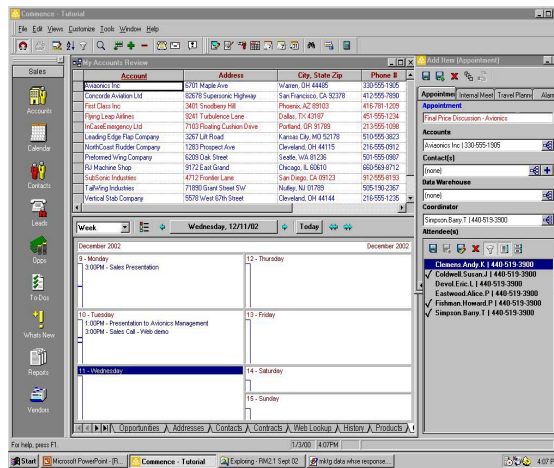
Commence - Tutorial

File Edit Views Customize Tools Window Help

Sales

Accounts

Calendar

Contacts

Leads

Opps

To-Dos

What's New

Reports

Vendors

My Accounts Review

| Account | Address | City, State Zip | Phone # |
|---|---|---|---|
| Avionics Inc | 6701 Maple Ave | Warren, OH 44485 | 330-555-1905 |
| Concorde Aviation Ltd | 92678 Supersonic Highway | San Francisco, CA 92378 | 412-555-7890 |
| First Class Inc | 3401 Snodberry Hill | Phoenix, AZ 89103 | 416-781-1209 |
| Flying Leap Airlines | 9241 Turbulence Lane | Dallas, TX 43167 | 451-555-1234 |
| InCaseEmergency Ltd | 7103 Floating Cushion Drive | Portland, OR 91789 | 213-555-1098 |
| Leading Edge Flap Company | 3267 Lift Road | Kansas City, MO 52178 | 510-555-3623 |
| NorthCoast Rudder Company | 1283 Prospect Ave | Cleveland, OH 44115 | 216-555-0912 |
| Preformed Wing Company | 6209 Oak Street | Seattle, WA 81236 | 501-555-0987 |
| RJ Machine Shop | 9172 East Grand | Chicago, IL 60610 | 660-569-8712 |
| SubSonic Industries | 4712 Frontier Lane | San Diego, CA 89123 | 912-555-8193 |
| Tailwing Industries | 71890 Grant Street SW | Nutley, NJ 01789 | 905-190-2367 |
| Vertical Stab Company | 5578 West 67th Street | Cleveland, OH 44144 | 216-555-1235 |

Week

Wednesday, 12/11/02

Today

December 2002

December 2002

9 - Monday
3:00PM - Sales Presentation

12 - Thursday

10 - Tuesday
1:00PM - Presentation to Avionics Management
3:00PM - Sales Call - Web demo

13 - Friday

11 - Wednesday

14 - Saturday

15 - Sunday

Opportunities / Addresses / Contacts / Contracts / Web Lookup / History / Products

Add Item (Appointment)

Appointment | Internal Meet | Travel Planning | Alarm

Appointment

Final Price Discussion - Avionics

Accounts

Avionics Inc | 330-555-1905

Contact(s)

(none)

Data Warehouse

(none)

Coordinator

Simpson,Barry.T | 440-519-3900

Attendee(s)

Clemens,Andy.K | 440-519-3900
Coldwell,Susan.J | 440-519-3900
Devol,Eric.L | 440-519-3900
Eastwood,Alice.P | 440-519-3900
Fishman,Howard.P | 440-519-3900
Simpson,Barry.T | 440-519-3900

For help, press F1

1/3/00 4:07PM

Start | Microsoft PowerPoint - [R... | Commence - Tutorial | Exploring - RM2.1 Sept 02 | mktg data whse response... | 4:07 P